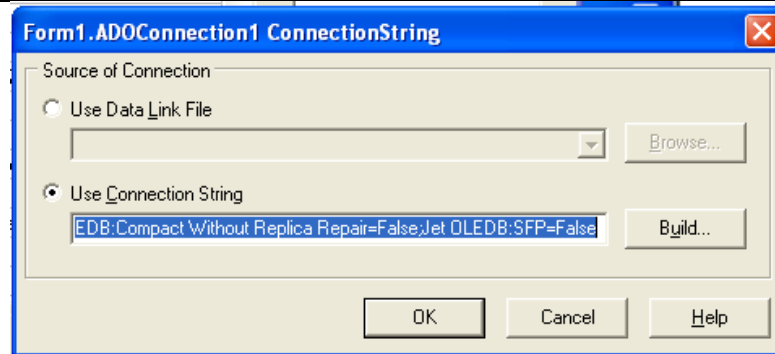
Form1.ADOConnection1 ConnectionString

Source of Connection

Use Data Link File

Browse...

Use Connection String

EDB:Compact Without Replica Repair=False;Jet OLEDB:SFP=False

Build...

OK

Cancel

Help